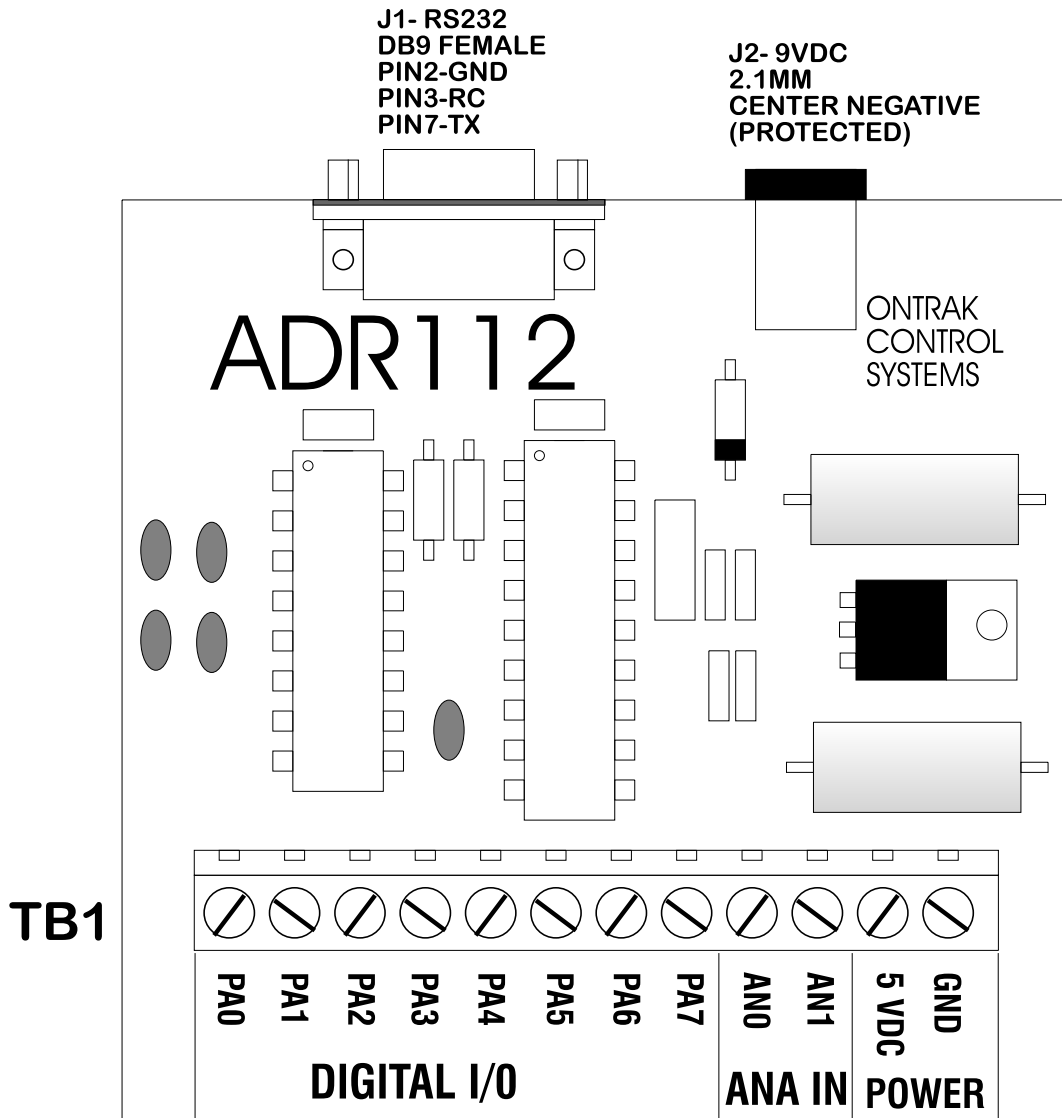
J1- RS232
DB9 FEMALE
PIN2-GND
PIN3-RC
PIN7-TX

J2- 9VDC
2.1MM
CENTER NEGATIVE
(PROTECTED)

ADR112

ONTRAK
CONTROL
SYSTEMS

TB1

PA0 PA1 PA2 PA3 PA4 PA5 PA6 PA7 AN0 AN1 5 VDC GND

DIGITAL I/O

ANA IN

POWER